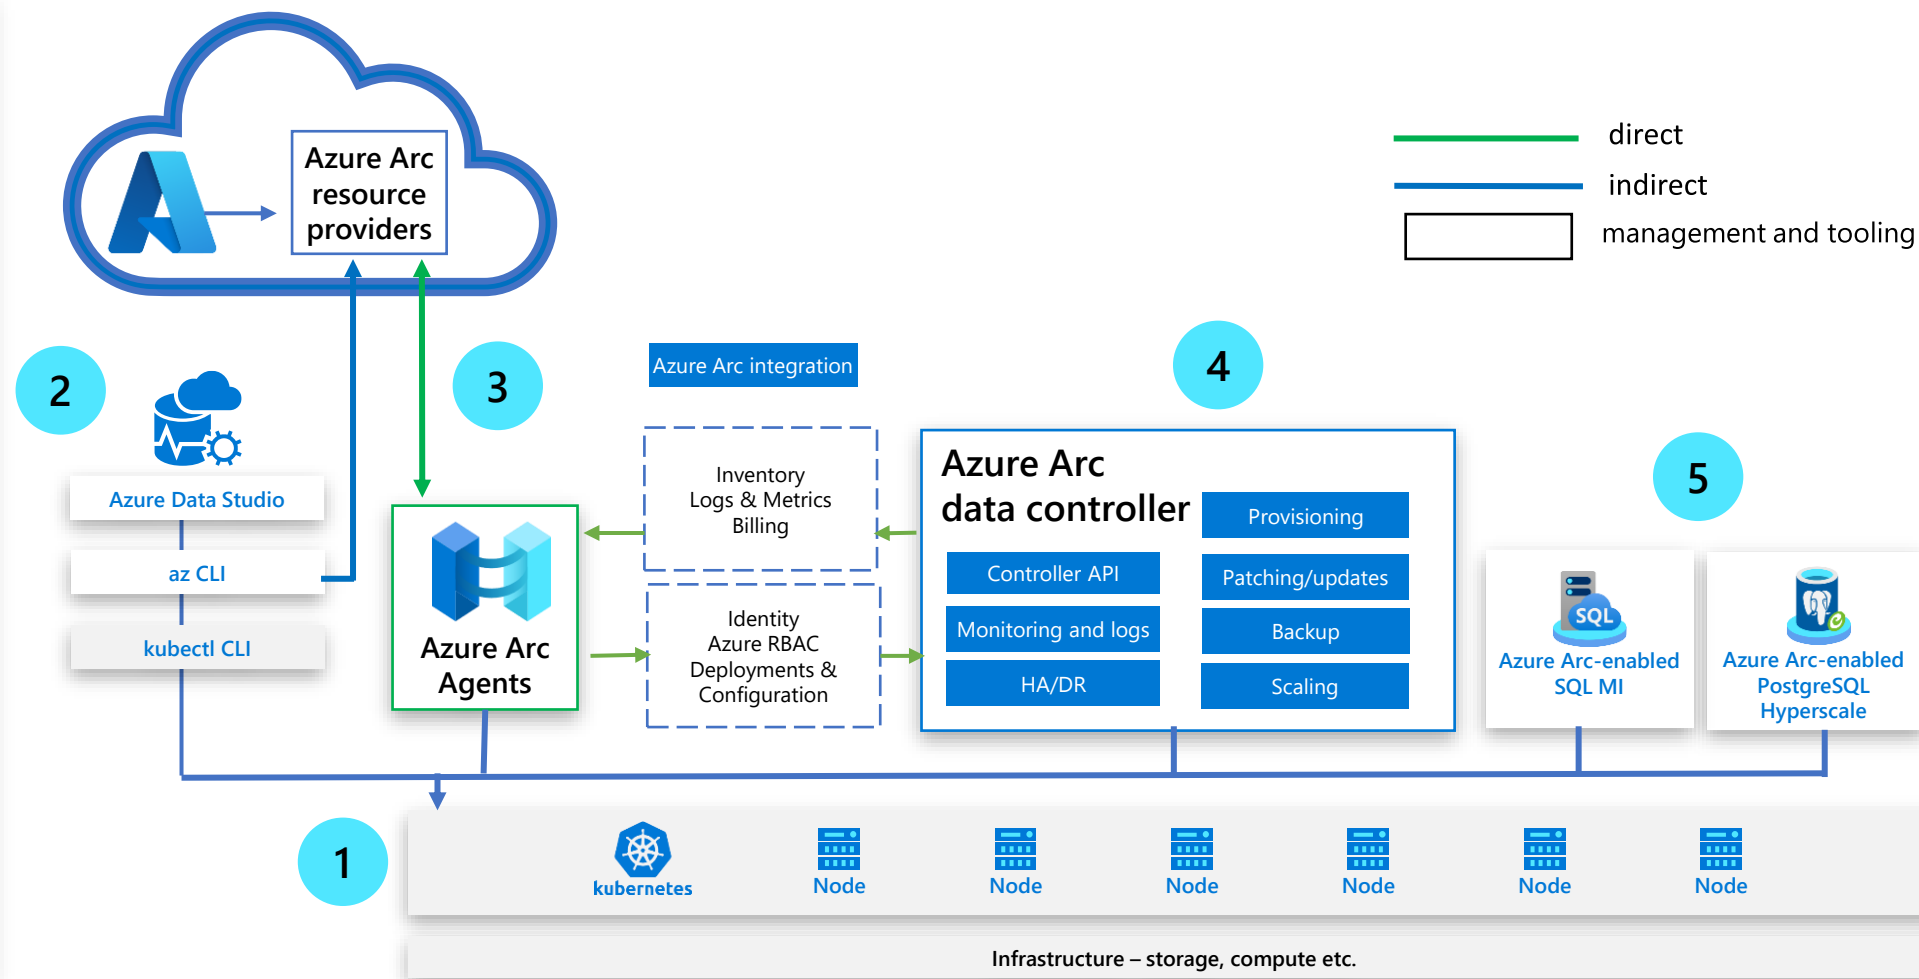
Azure Arc resource providers

direct
indirect
management and tooling

2

Azure Data Studio
az CLI
kubectl CLI

3

Azure Arc Agents

Azure Arc integration

Inventory
Logs & Metrics
Billing

Identity
Azure RBAC
Deployments &
Configuration

4

Azure Arc
data controller
Provisioning
Controller API
Patching/updates
Monitoring and logs
Backup
HA/DR
Scaling

5

SQL
Azure Arc-enabled SQL MI

Azure Arc-enabled PostgreSQL Hyperscale

1

kubernetes
Node
Node
Node
Node
Node
Node

Infrastructure – storage, compute etc.